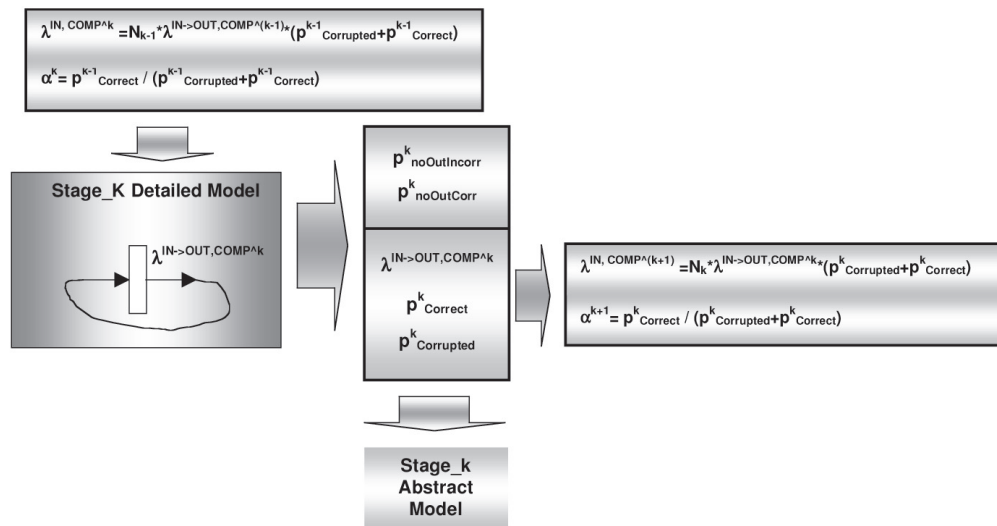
$\lambda^{IN, COMP^k} = N_{k-1} * \lambda^{IN->OUT, COMP^(k-1)} * (p^{k-1}_{Corrupted} + p^{k-1}_{Correct})$

$\alpha^k = p^{k-1}_{Correct} / (p^{k-1}_{Corrupted} + p^{k-1}_{Correct})$

Stage_K Detailed Model

$\lambda^{IN->OUT, COMP^k}$

$p^k_{noOutIncorr}$

$p^k_{noOutCorr}$

$\lambda^{IN->OUT, COMP^k}$

$p^k_{Correct}$

$p^k_{Corrupted}$

$\lambda^{IN, COMP^(k+1)} = N_k * \lambda^{IN->OUT, COMP^k} * (p^k_{Corrupted} + p^k_{Correct})$

$\alpha^{k+1} = p^k_{Correct} / (p^k_{Corrupted} + p^k_{Correct})$

Stage_k Abstract Model